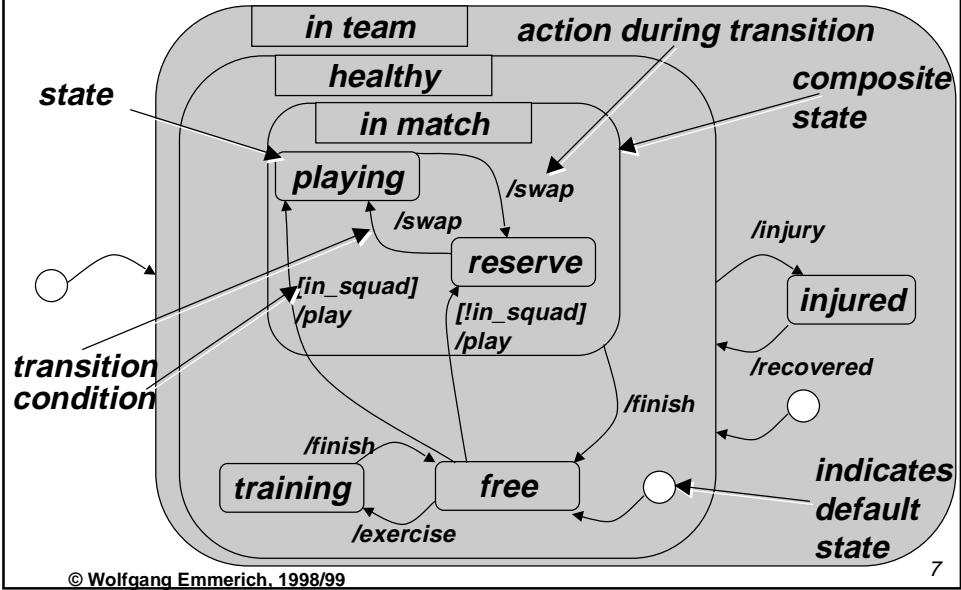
in team

action during transition

healthy

composite state

state

in match

playing

/swap

/swap

reserve

/injury

injured

[in_squad] /play

[!in_squad] /play

transition condition

/recovered

/finish

/finish

training

free

indicates default state

/exercise

© Wolfgang Emmerich, 1998/99

7